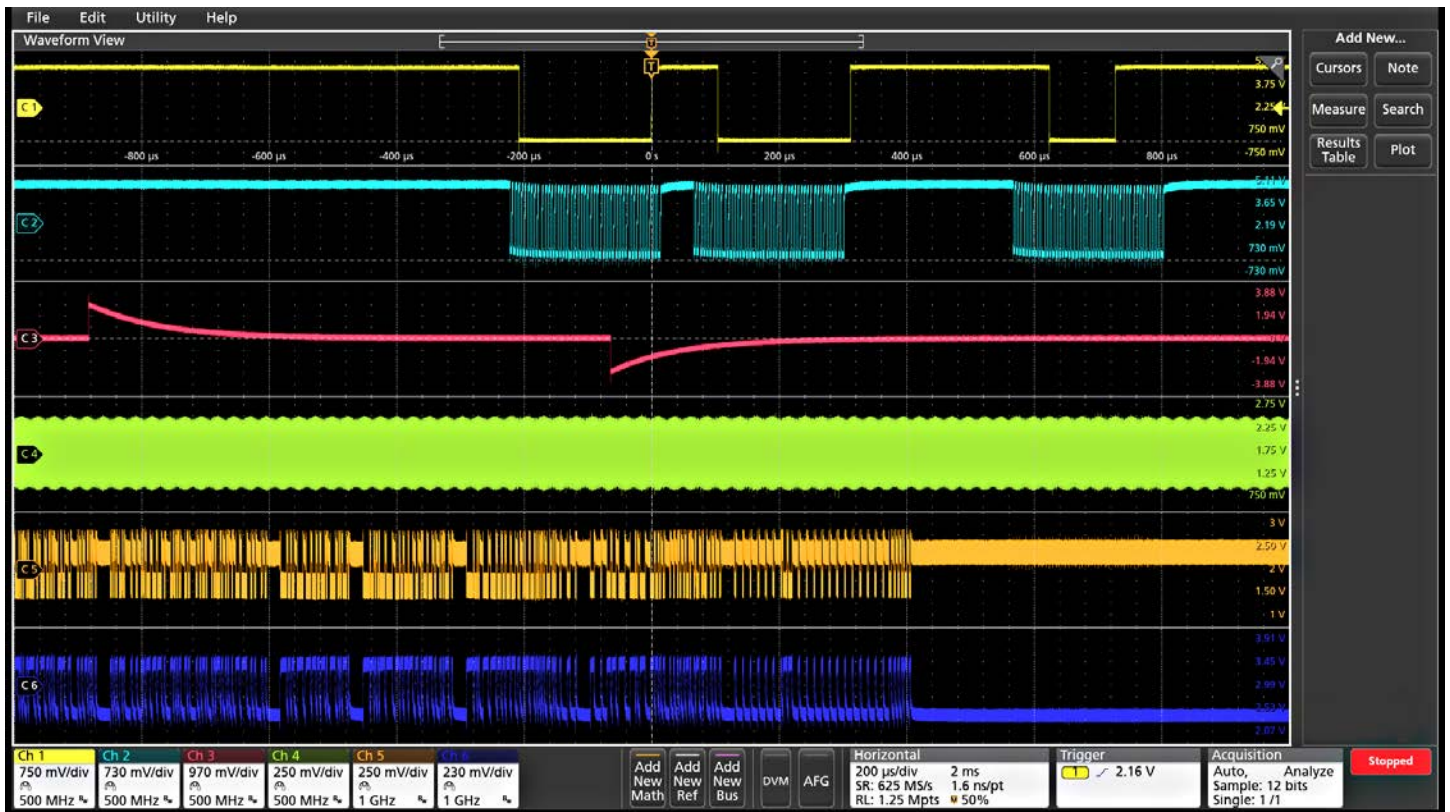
File Edit Utility Help

Waveform View

Add New...

Cursors Note

Measure Search

Results Table Plot

C1

5.25 V
3.75 V
2.25 V
750 mV
-750 mV

-800 µs -600 µs -400 µs -200 µs 0 s 200 µs 400 µs 600 µs 800 µs

C2

5.11 V
3.65 V
2.19 V
730 mV
-730 mV

C3

3.88 V
1.94 V
0 V
-1.94 V
-3.88 V

C4

2.75 V
2.25 V
1.75 V
1.25 V
750 mV

C5

3 V
2.50 V
2 V
1.50 V
1 V

C6

3.91 V
3.45 V
2.99 V
2.53 V
2.07 V

Ch 1 750 mV/div 500 MHz
Ch 2 730 mV/div 500 MHz
Ch 3 970 mV/div 500 MHz
Ch 4 250 mV/div 500 MHz
Ch 5 250 mV/div 1 GHz
Ch 6 230 mV/div 1 GHz

Add New Math
Add New Ref
Add New Bus
DVM
AFG

Horizontal
200 µs/div 2 ms
SR: 625 MS/s 1.6 ns/pt
RL: 1.25 Mpts 50%

Trigger
1 2.16 V

Acquisition
Auto, Analyze
Sample: 12 bits
Single: 1/1

Stopped